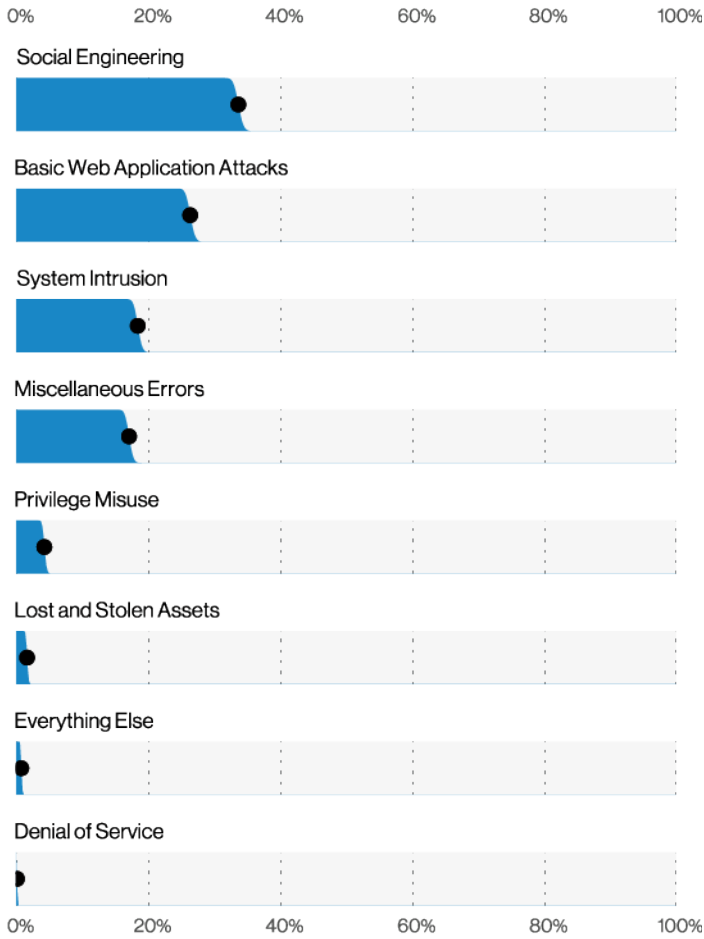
0% 20% 40% 60% 80% 100%

Social Engineering

Basic Web Application Attacks

System Intrusion

Miscellaneous Errors

Privilege Misuse

Lost and Stolen Assets

Everything Else

Denial of Service

0% 20% 40% 60% 80% 100%